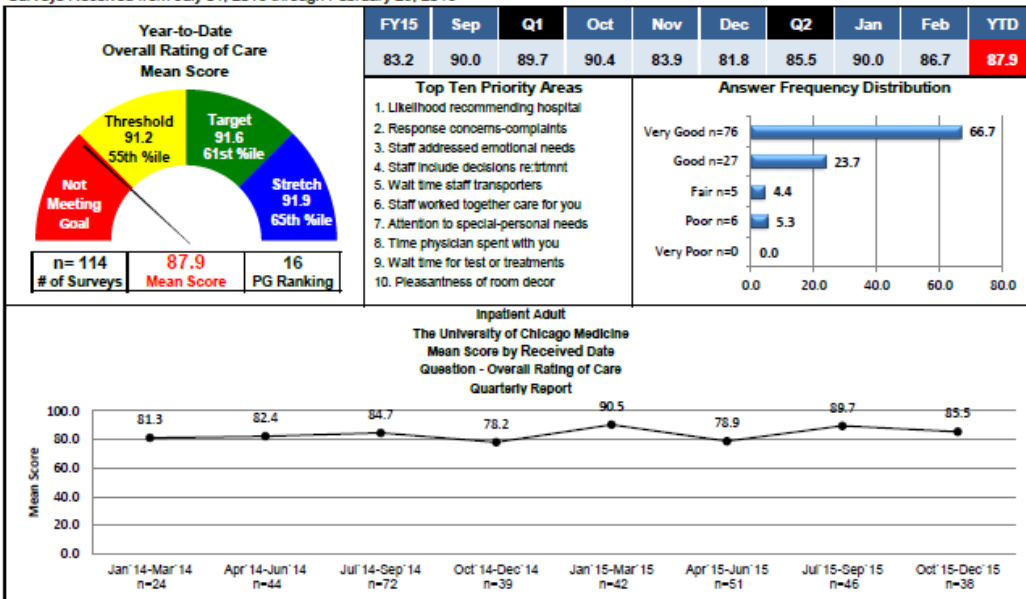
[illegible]

Year-to-Date
Overall Rating of Care
Mean Score

Threshold
91.2
55th %ile

Target
91.6
61st %ile

Not Meeting Goal

Stretch
91.9
65th %ile

n= 114
# of Surveys

87.9
Mean Score

16
PG Ranking

| FY15 | Sep | Q1 | Oct | Nov | Dec | Q2 | Jan | Feb | YTD |
|---|---|---|---|---|---|---|---|---|---|
| 83.2 | 90.0 | 89.7 | 90.4 | 83.9 | 81.8 | 85.5 | 90.0 | 86.7 | 87.9 |

Top Ten Priority Areas
1. Likelihood recommending hospital
2. Response concerns-complaints
3. Staff addressed emotional needs
4. Staff include decisions re:trtmnt
5. Wait time staff transporters
6. Staff worked together care for you
7. Attention to special-personal needs
8. Time physician spent with you
9. Wait time for test or treatments
10. Pleasantness of room decor

Answer Frequency Distribution
Very Good n=76 66.7
Good n=27 23.7
Fair n=5 4.4
Poor n=6 5.3
Very Poor n=0 0.0
0.0 20.0 40.0 60.0 80.0

Inpatient Adult
The University of Chicago Medicine
Mean Score by Received Date
Question - Overall Rating of Care
Quarterly Report

100.0
80.0
60.0
40.0
20.0
0.0
Mean Score

81.3 82.4 84.7 78.2 90.5 78.9 89.7 85.5

Jan`14-Mar`14 n=24
Apr`14-Jun`14 n=44
Jul`14-Sep`14 n=72
Oct`14-Dec`14 n=39
Jan`15-Mar`15 n=42
Apr`15-Jun`15 n=51
Jul`15-Sep`15 n=46
Oct`15-Dec`15 n=38